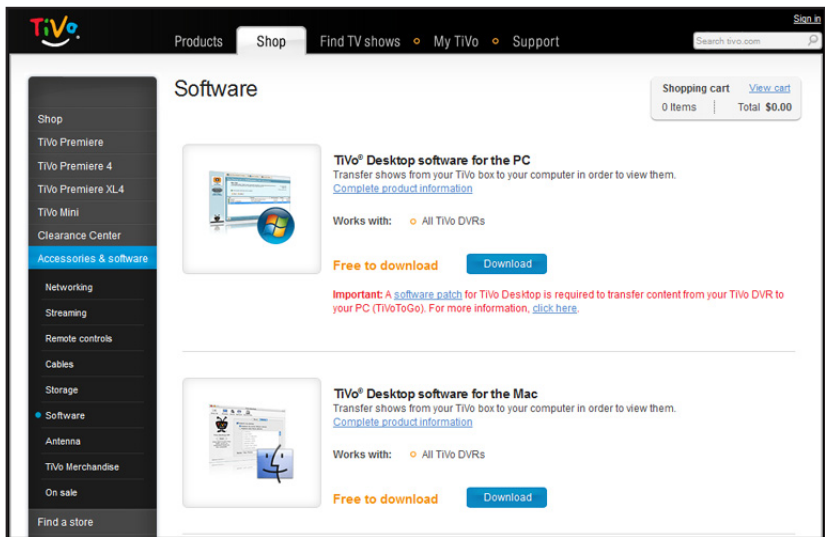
TiVo

Sign in

Products Shop Find TV shows My TiVo Support

Search tivo.com

Shop
TiVo Premiere
TiVo Premiere 4
TiVo Premiere XL4
TiVo Mini
Clearance Center
Accessories & software
Networking
Streaming
Remote controls
Cables
Storage
Software
Antenna
TiVo Merchandise
On sale
Find a store

Software

Shopping cart View cart
0 Items Total $0.00

TiVo® Desktop software for the PC
Transfer shows from your TiVo box to your computer in order to view them.
Complete product information

Works with: All TiVo DVRs

Free to download Download

Important: A software patch for TiVo Desktop is required to transfer content from your TiVo DVR to your PC (TiVoToGo). For more information, click here.

TiVo® Desktop software for the Mac
Transfer shows from your TiVo box to your computer in order to view them.
Complete product information

Works with: All TiVo DVRs

Free to download Download